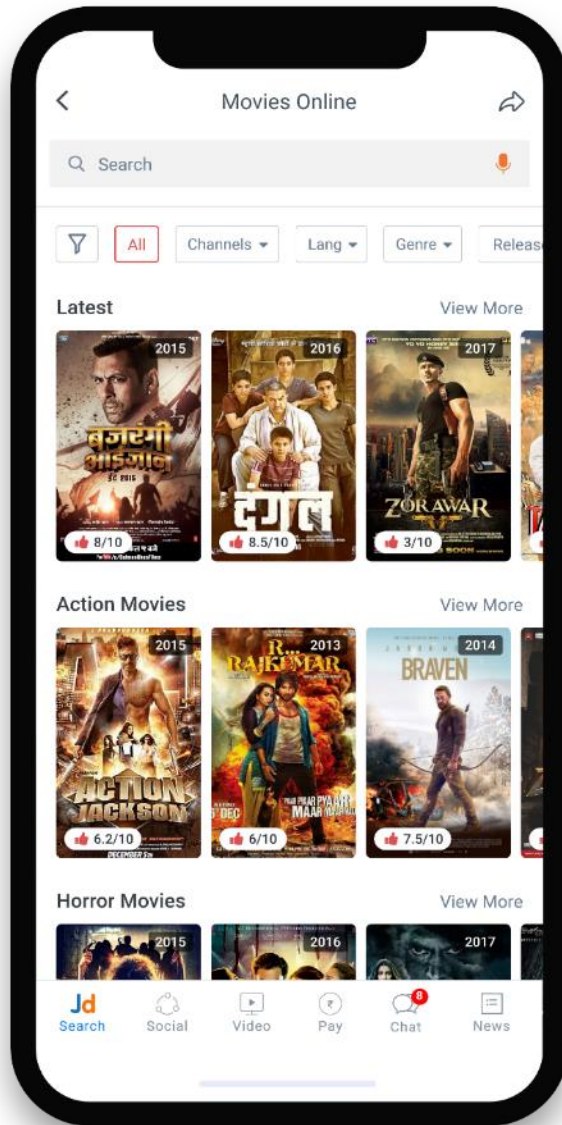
Movies Online

Search

All Channels Lang Genre Releas

Latest View More

2015 बजरंगी भाईजान 8/10

2016 दंगल 8.5/10

2017 ZORAWAR 3/10

Action Movies View More

2015 ACTION JACKSON 6.2/10

2013 R... RAJKUMAR 6/10

2014 BRAVEN 7.5/10

Horror Movies View More

2015

2016

2017

Jd Search Social Video Pay 8 Chat News